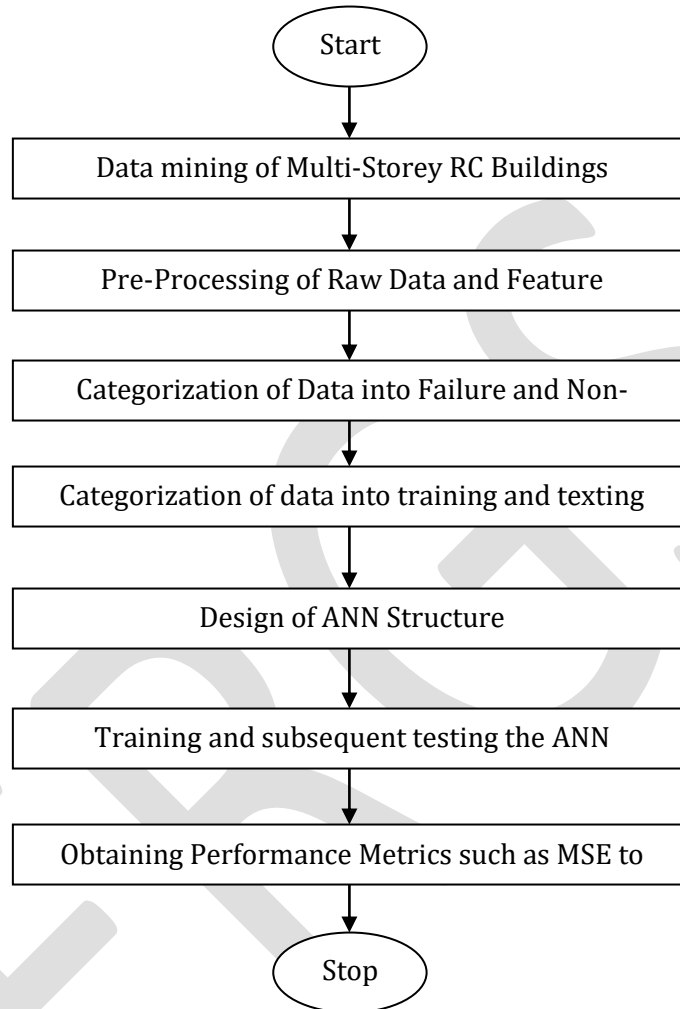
Start

Data mining of Multi-Storey RC Buildings

Pre-Processing of Raw Data and Feature

Categorization of Data into Failure and Non-

Categorization of data into training and texting

Design of ANN Structure

Training and subsequent testing the ANN

Obtaining Performance Metrics such as MSE to

Stop